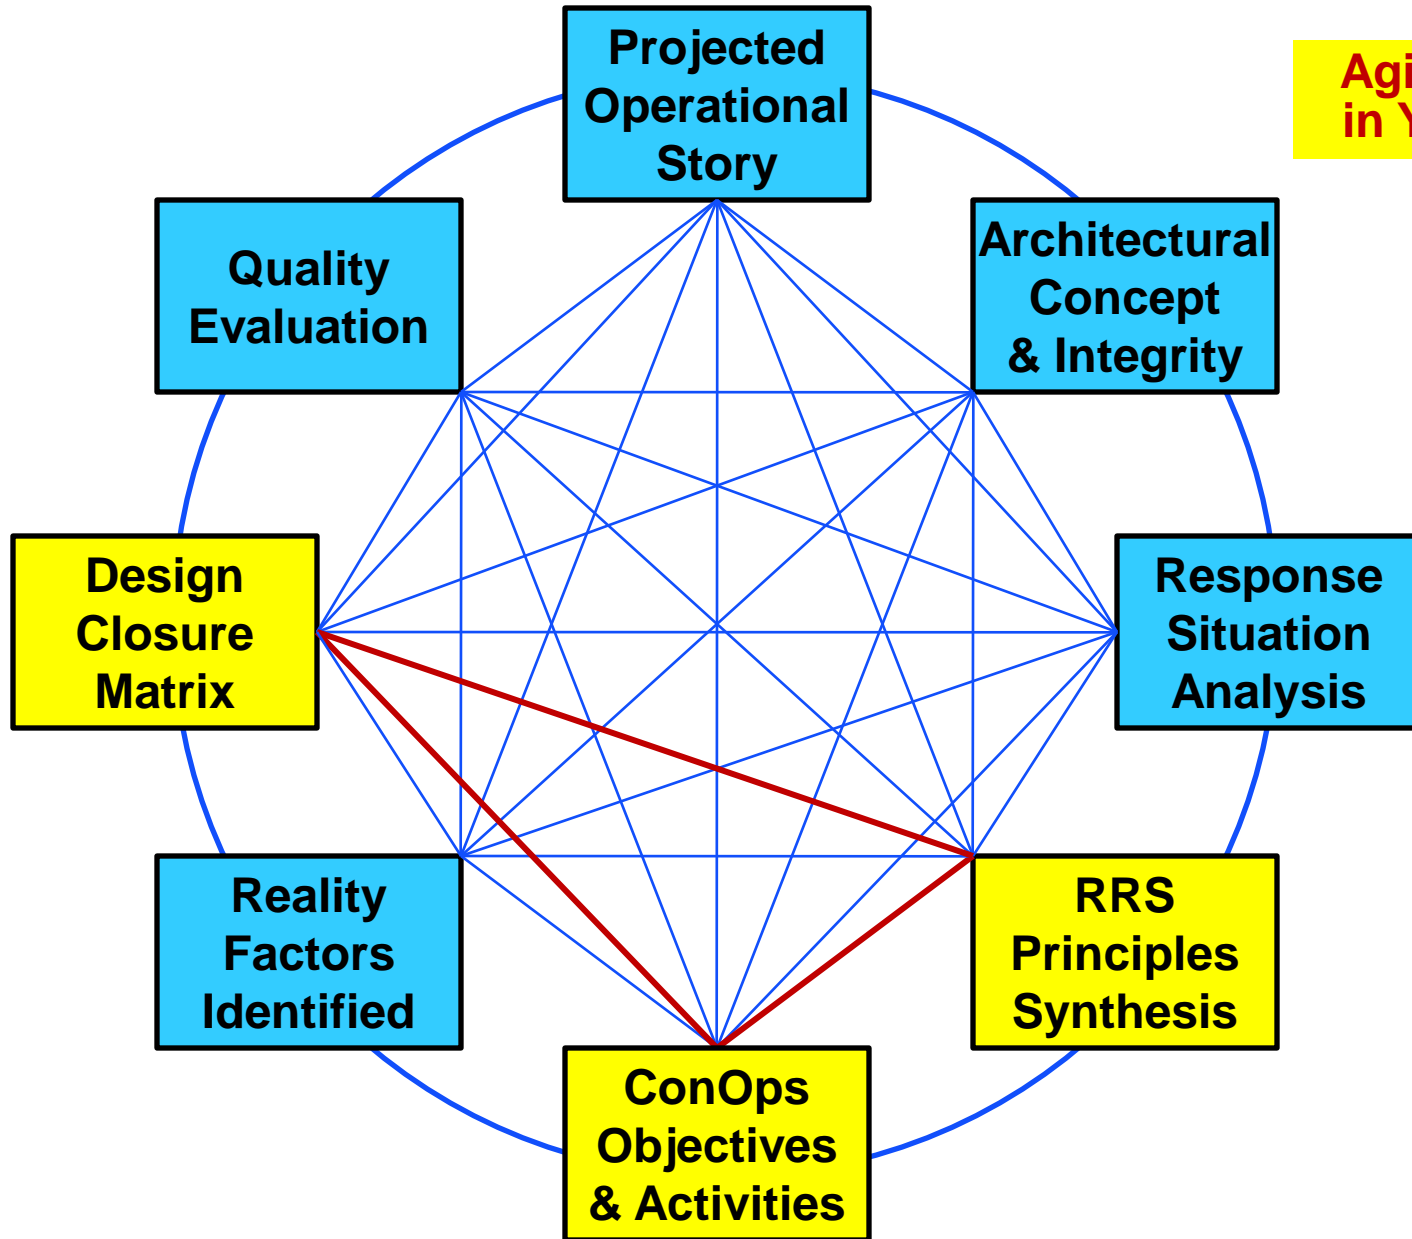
Projected Operational Story

Agi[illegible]
in Y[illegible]

Quality Evaluation

Architectural Concept & Integrity

Design Closure Matrix

Response Situation Analysis

Reality Factors Identified

RRS Principles Synthesis

ConOps Objectives & Activities